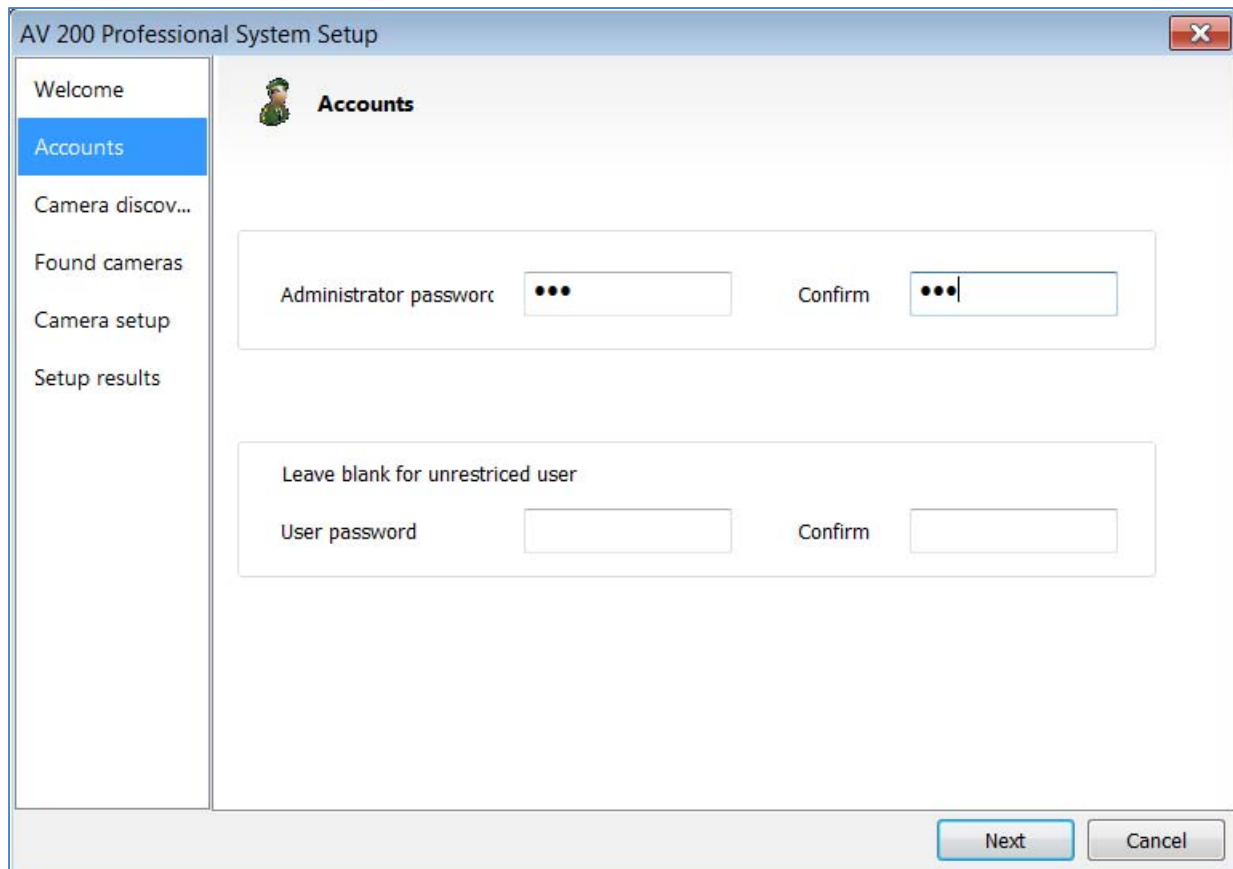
AV 200 Professional System Setup

Welcome
Accounts
Camera discov...
Found cameras
Camera setup
Setup results

Accounts

Administrator passworc •••
Confirm •••

Leave blank for unrestriced user
User password
Confirm

Next
Cancel